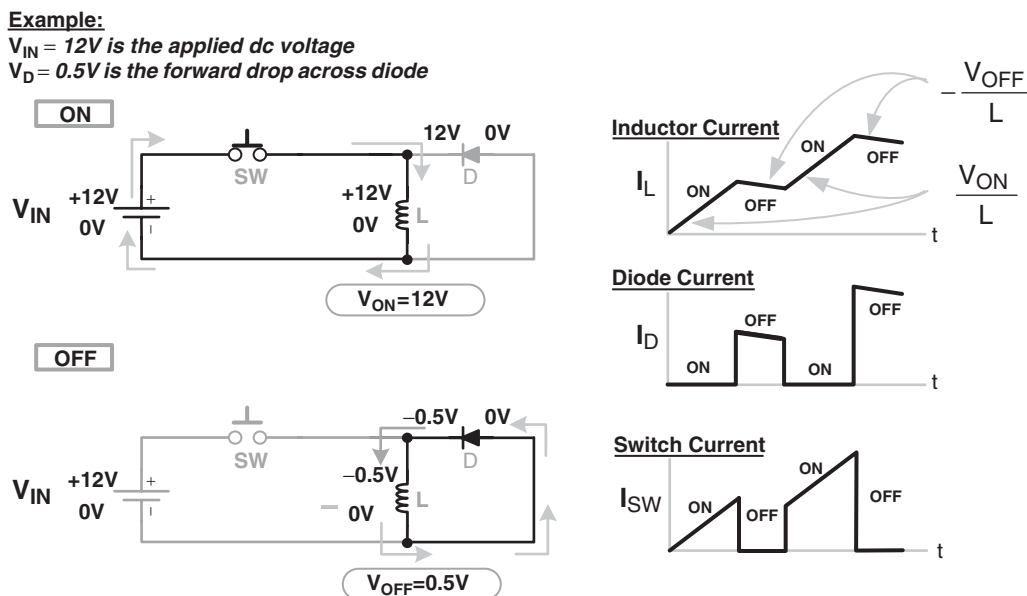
Example:
$V_{IN}$ = 12V is the applied dc voltage
$V_D$ = 0.5V is the forward drop across diode

ON

$V_{IN}$ +12V 0V + − SW 12V 0V D +12V 0V L

$V_{ON}$=12V

OFF

$V_{IN}$ +12V 0V + − SW −0.5V 0V D −0.5V 0V L −

$V_{OFF}$=0.5V

Inductor Current

$I_L$ ON OFF ON OFF t

$-\frac{V_{OFF}}{L}$

$\frac{V_{ON}}{L}$

Diode Current

$I_D$ ON OFF ON OFF t

Switch Current

$I_{SW}$ ON OFF ON OFF t